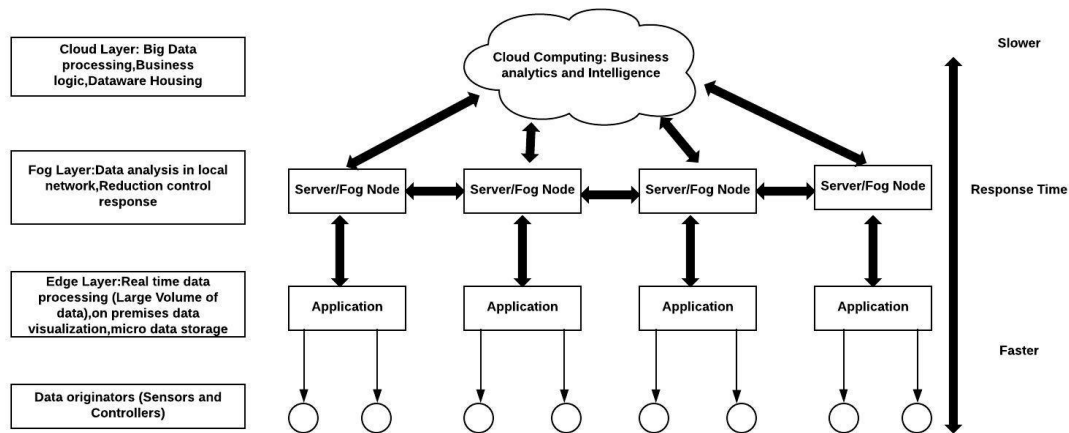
Cloud Layer: Big Data processing,Business logic,Dataware Housing

Cloud Computing: Business analytics and Intelligence

Slower

Fog Layer:Data analysis in local network,Reduction control response

Server/Fog Node

Server/Fog Node

Server/Fog Node

Server/Fog Node

Response Time

Edge Layer:Real time data processing (Large Volume of data),on premises data visualization,micro data storage

Application

Application

Application

Application

Faster

Data originators (Sensors and Controllers)